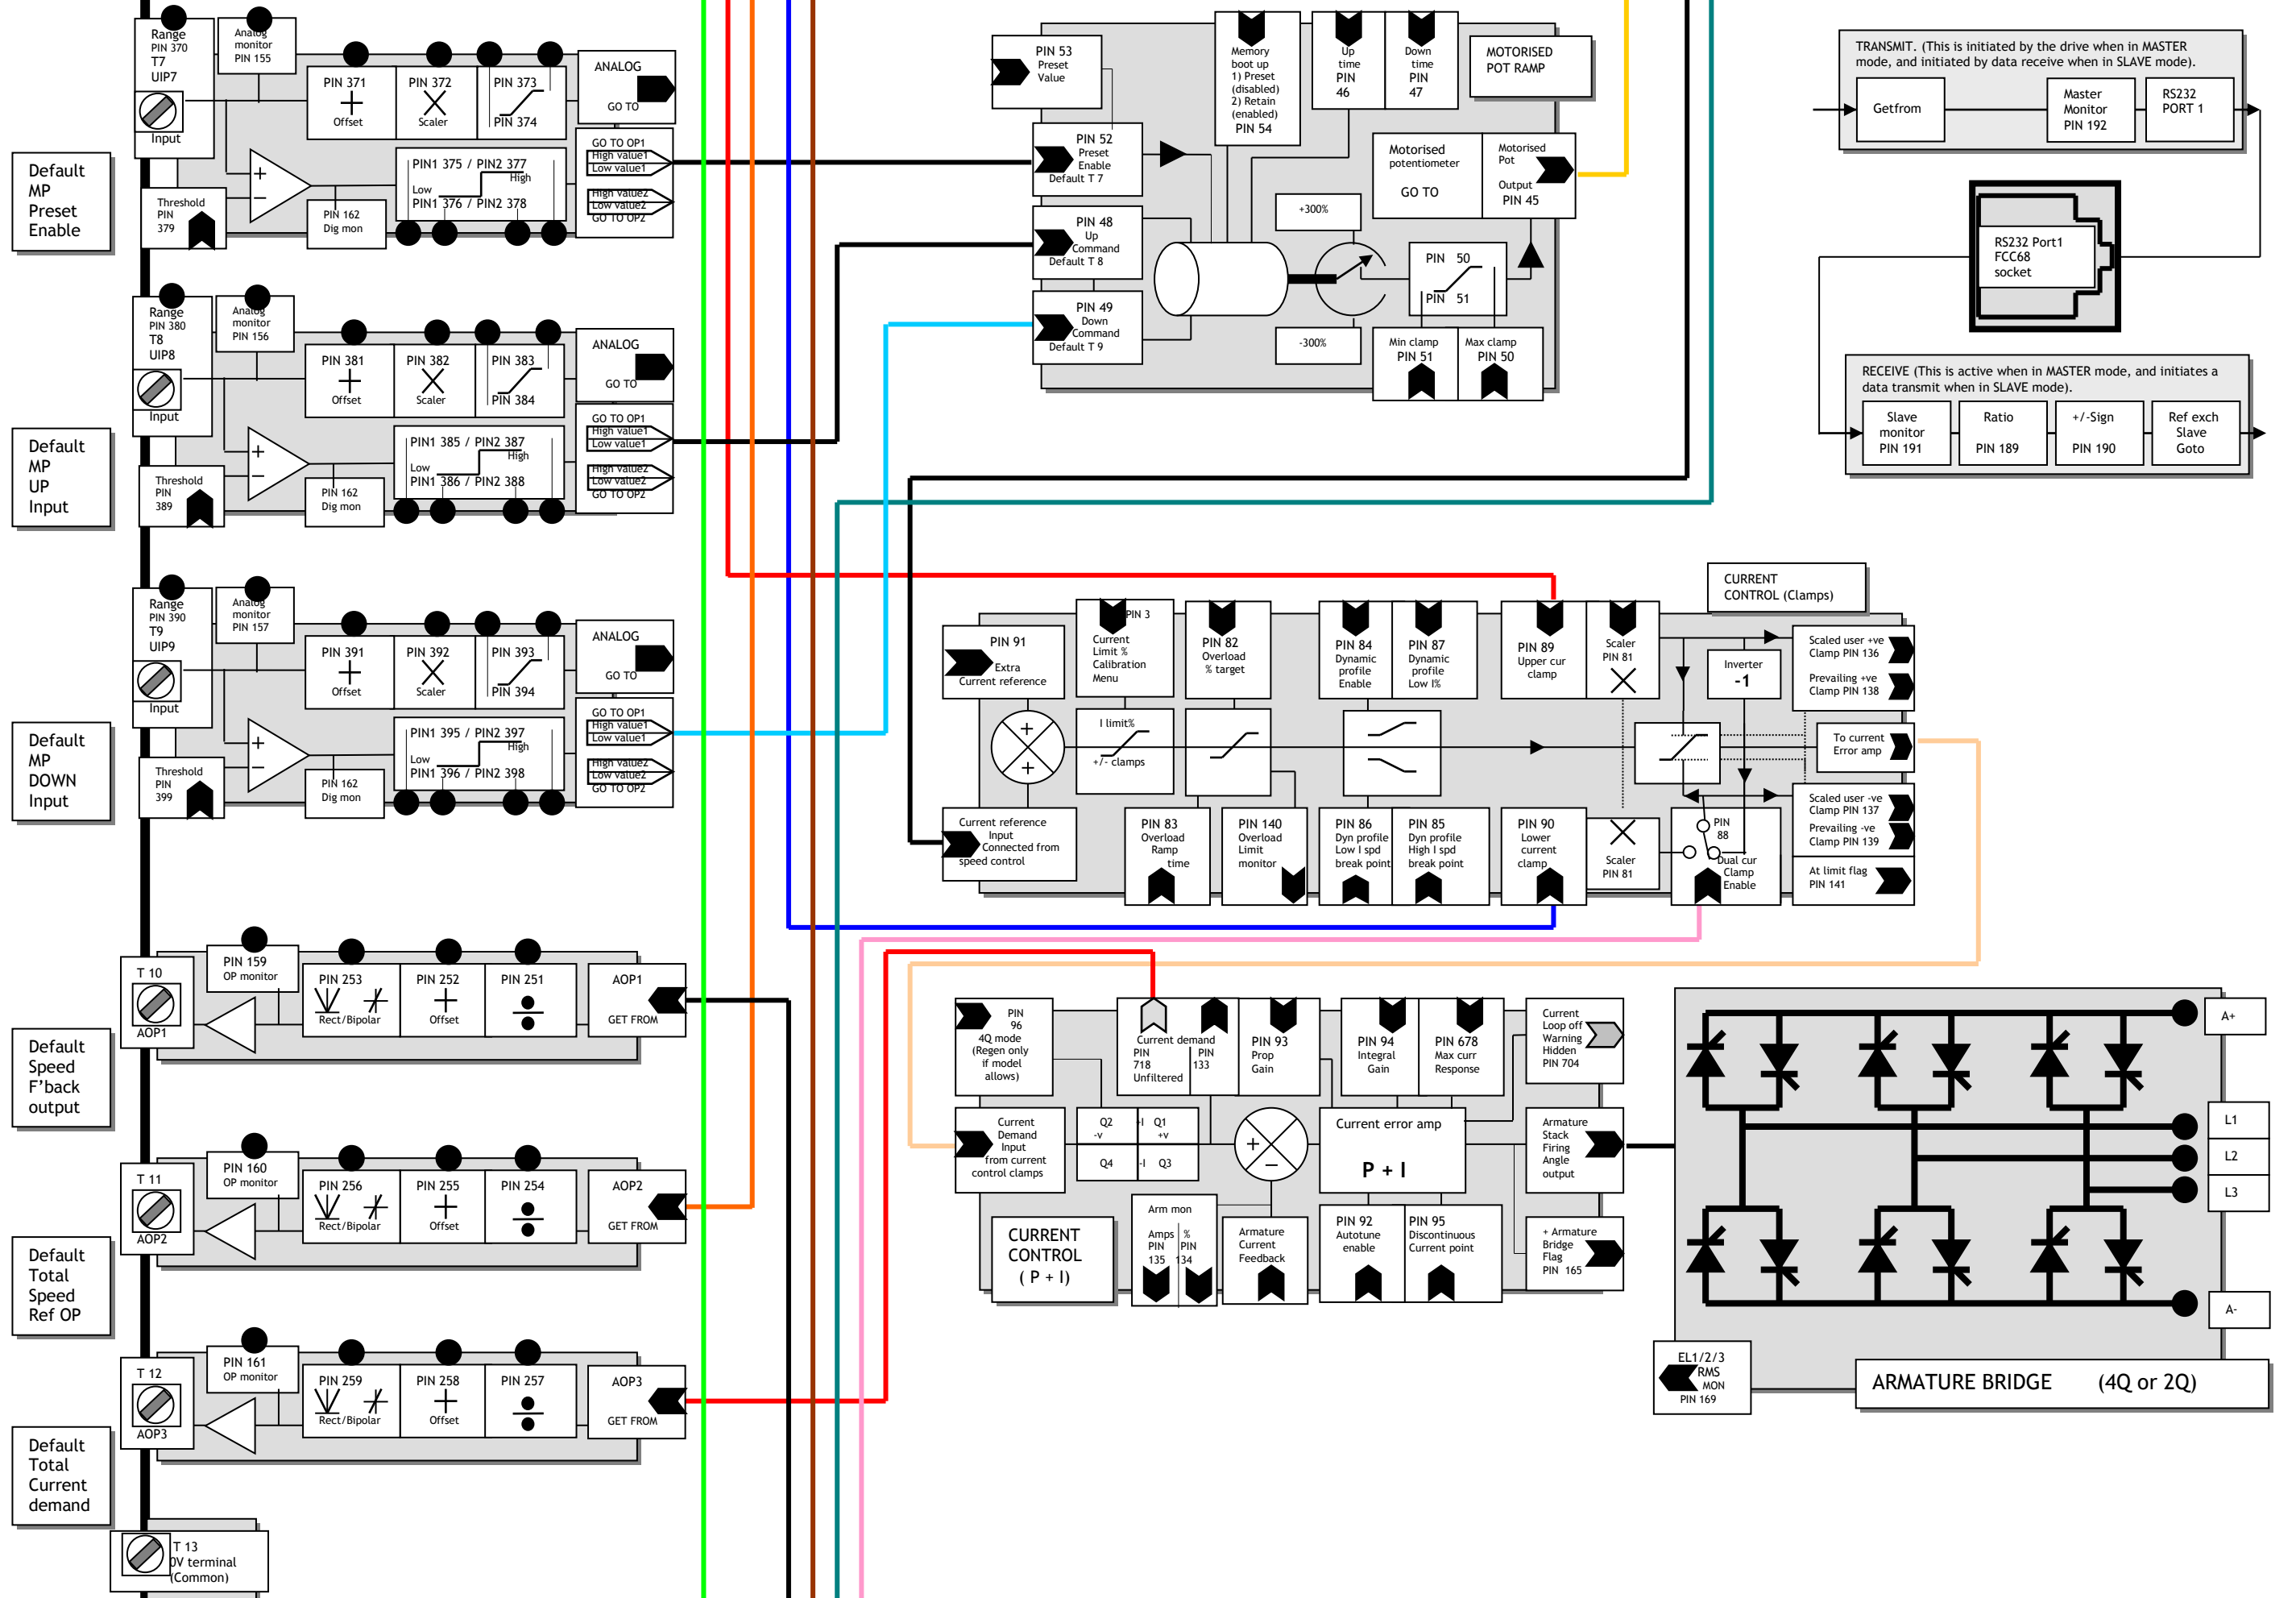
Range
PIN 370
T7
UIP7
Input

Analog monitor PIN 155

PIN 371
Offset

PIN 372
Scaler

PIN 373
PIN 374

ANALOG
GO TO

GO TO OP1
High value1
Low value1
High value2
Low value2
GO TO OP2

PIN1 375 / PIN2 377
High
Low
PIN1 376 / PIN2 378

Threshold PIN 379

PIN 162 Dig mon

Default MP Preset Enable

Range
PIN 380
T8
UIP8
Input

Analog monitor PIN 156

PIN 381
Offset

PIN 382
Scaler

PIN 383
PIN 384

ANALOG
GO TO

GO TO OP1
High value1
Low value1
High value2
Low value2
GO TO OP2

PIN1 385 / PIN2 387
High
Low
PIN1 386 / PIN2 388

Threshold PIN 389

PIN 162 Dig mon

Default MP UP Input

Range
PIN 390
T9
UIP9
Input

Analog monitor PIN 157

PIN 391
Offset

PIN 392
Scaler

PIN 393
PIN 394

ANALOG
GO TO

GO TO OP1
High value1
Low value1
High value2
Low value2
GO TO OP2

PIN1 395 / PIN2 397
High
Low
PIN1 396 / PIN2 398

Threshold PIN 399

PIN 162 Dig mon

Default MP DOWN Input

T 10
AOP1
PIN 159 OP monitor
PIN 253 Rect/Bipolar
PIN 252 Offset
PIN 251
AOP1 GET FROM

Default Speed F'back output

T 11
AOP2
PIN 160 OP monitor
PIN 256 Rect/Bipolar
PIN 255 Offset
PIN 254
AOP2 GET FROM

Default Total Speed Ref OP

T 12
AOP3
PIN 161 OP monitor
PIN 259 Rect/Bipolar
PIN 258 Offset
PIN 257
AOP3 GET FROM

Default Total Current demand

T 13
0V terminal (Common)

PIN 53 Preset Value

Memory boot up 1) Preset (disabled) 2) Retain (enabled) PIN 54

Up time PIN 46

Down time PIN 47

MOTORISED POT RAMP

PIN 52 Preset Enable Default T 7

PIN 48 Up Command Default T 8

PIN 49 Down Command Default T 9

Motorised potentiometer GO TO

Motorised Pot Output PIN 45

+300%
-300%

PIN 50
PIN 51

Min clamp PIN 51
Max clamp PIN 50

TRANSMIT. (This is initiated by the drive when in MASTER mode, and initiated by data receive when in SLAVE mode).
Getfrom
Master Monitor PIN 192
RS232 PORT 1

RS232 Port1 FCC68 socket

RECEIVE (This is active when in MASTER mode, and initiates a data transmit when in SLAVE mode).
Slave monitor PIN 191
Ratio PIN 189
+/-Sign PIN 190
Ref exch Slave Goto

CURRENT CONTROL (Clamps)

PIN 91 Extra Current reference
PIN 3 Current Limit % Calibration Menu
PIN 82 Overload % target
PIN 84 Dynamic profile Enable
PIN 87 Dynamic profile Low I%
PIN 89 Upper cur clamp
Scaler PIN 81
Inverter -1
Scaled user +ve Clamp PIN 136
Prevailing +ve Clamp PIN 138
I limit% +/- clamps
To current Error amp
Scaled user -ve Clamp PIN 137
Prevailing -ve Clamp PIN 139
At limit flag PIN 141
Current reference Input Connected from speed control
PIN 83 Overload Ramp time
PIN 140 Overload Limit monitor
PIN 86 Dyn profile Low I spd break point
PIN 85 Dyn profile High I spd break point
PIN 90 Lower current clamp
Scaler PIN 81
PIN 88 Dual cur Clamp Enable

PIN 96 4Q mode (Regen only if model allows)
Current demand PIN 718 Unfiltered PIN 133
PIN 93 Prop Gain
PIN 94 Integral Gain
PIN 678 Max curr Response
Current Loop off Warning Hidden PIN 704
Current Demand Input from current control clamps
Q2 -V
Q1 +V
Q4 -I
Q3
Current error amp P + I
Armature Stack Firing Angle output
CURRENT CONTROL ( P + I)
Arm mon Amps PIN 135 % PIN 134
Armature Current Feedback
PIN 92 Autotune enable
PIN 95 Discontinuous Current point
+ Armature Bridge Flag PIN 165

A+
L1
L2
L3
A-
EL1/2/3 RMS MON PIN 169
ARMATURE BRIDGE (4Q or 2Q)